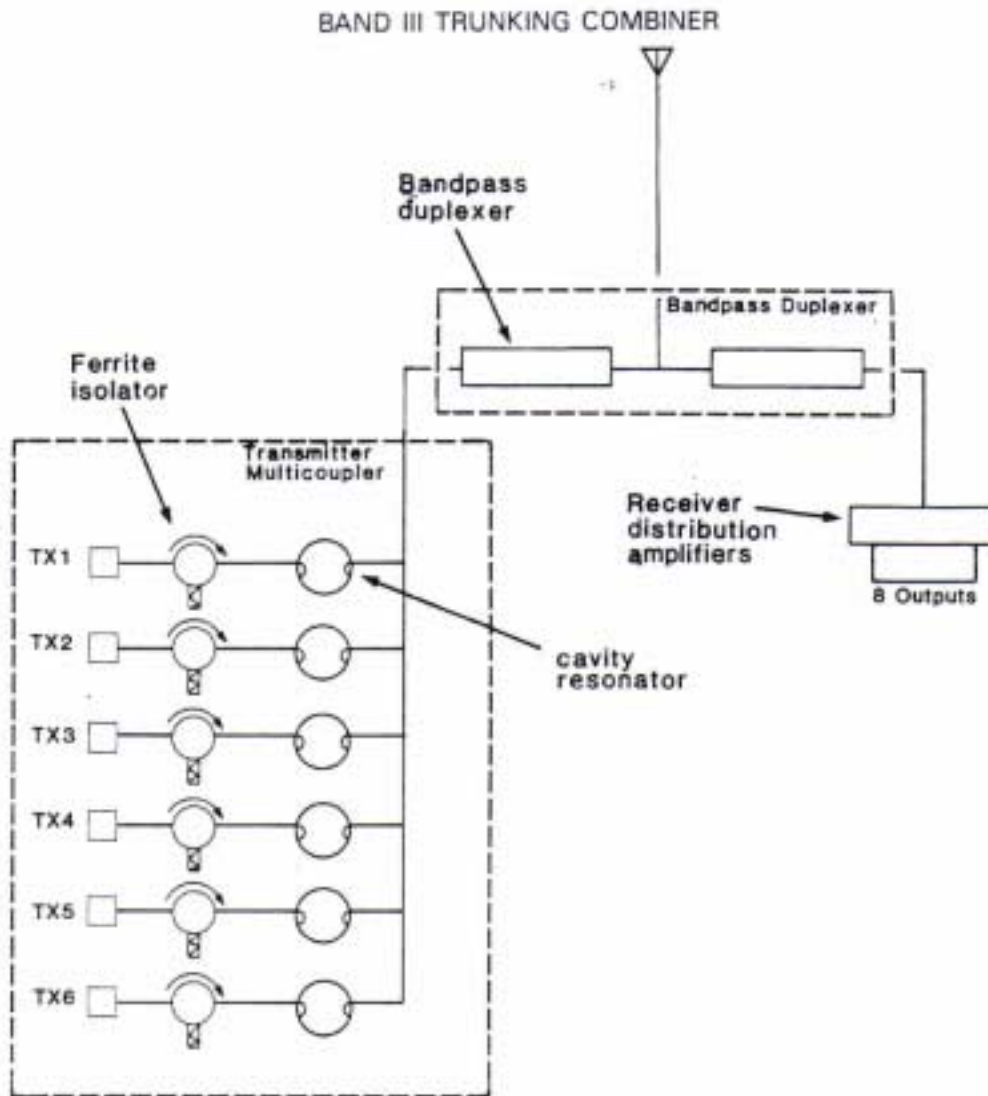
BAND III TRUNKING COMBINER

Bandpass duplexer

Bandpass Duplexer

Ferrite isolator

Transmitter Multicoupler

Receiver distribution amplifiers

8 Outputs

TX1

TX2

TX3

TX4

TX5

TX6

cavity resonator